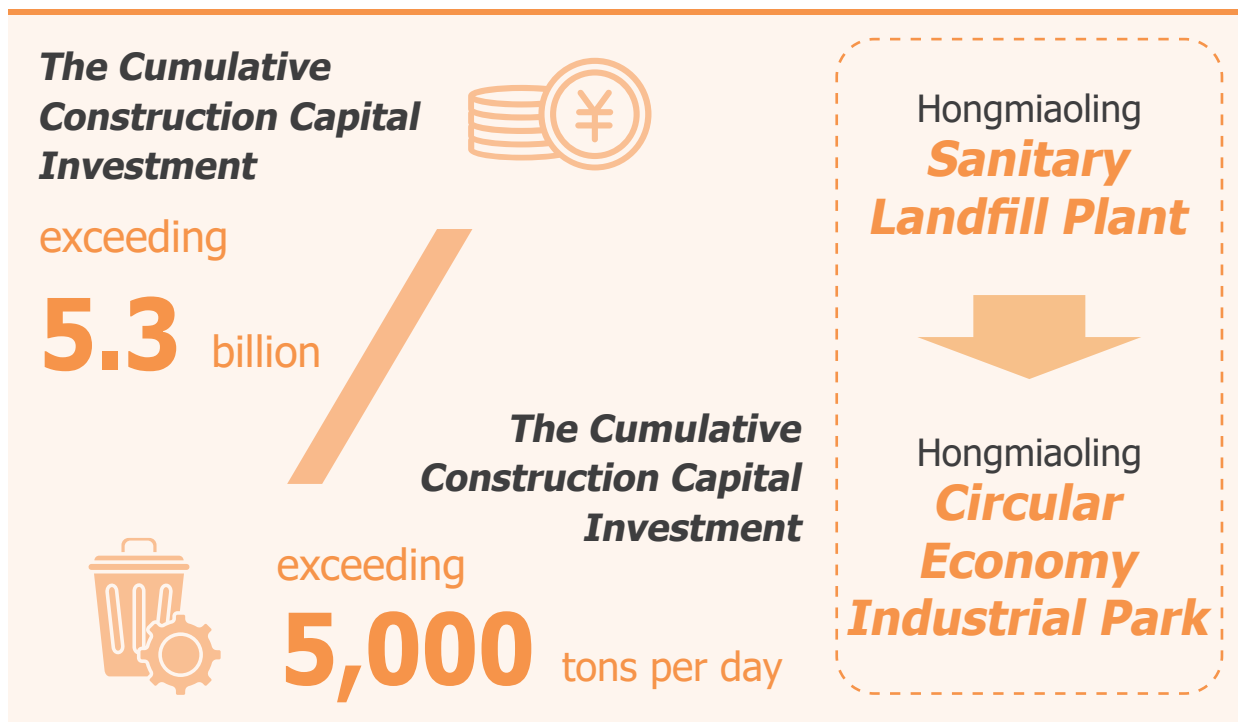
The Cumulative Construction Capital Investment

exceeding

5.3 billion

The Cumulative Construction Capital Investment

exceeding

5,000 tons per day

Hongmiaoling
Sanitary Landfill Plant

Hongmiaoling
Circular Economy Industrial Park